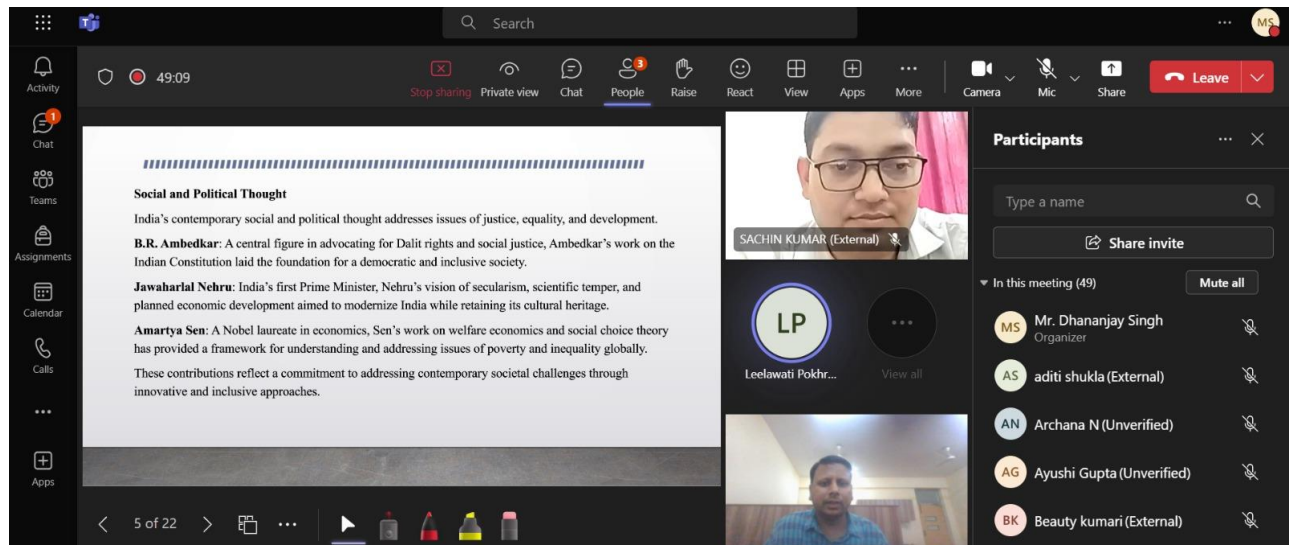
Search

MS

Activity

1
Chat

Teams

Assignments

Calendar

Calls

...

Apps

49:09

Stop sharing Private view Chat People 3 Raise React View Apps More

Camera Mic Share Leave

Social and Political Thought

India's contemporary social and political thought addresses issues of justice, equality, and development.

B.R. Ambedkar: A central figure in advocating for Dalit rights and social justice, Ambedkar's work on the Indian Constitution laid the foundation for a democratic and inclusive society.

Jawaharlal Nehru: India's first Prime Minister, Nehru's vision of secularism, scientific temper, and planned economic development aimed to modernize India while retaining its cultural heritage.

Amartya Sen: A Nobel laureate in economics, Sen's work on welfare economics and social choice theory has provided a framework for understanding and addressing issues of poverty and inequality globally.

These contributions reflect a commitment to addressing contemporary societal challenges through innovative and inclusive approaches.

5 of 22

SACHIN KUMAR (External)

LP

Leelawati Pokhr...

View all

Participants

Type a name

Share invite

In this meeting (49)

Mute all

MS Mr. Dhananjay Singh
Organizer

AS aditi shukla (External)

AN Archana N (Unverified)

AG Ayushi Gupta (Unverified)

BK Beauty kumari (External)